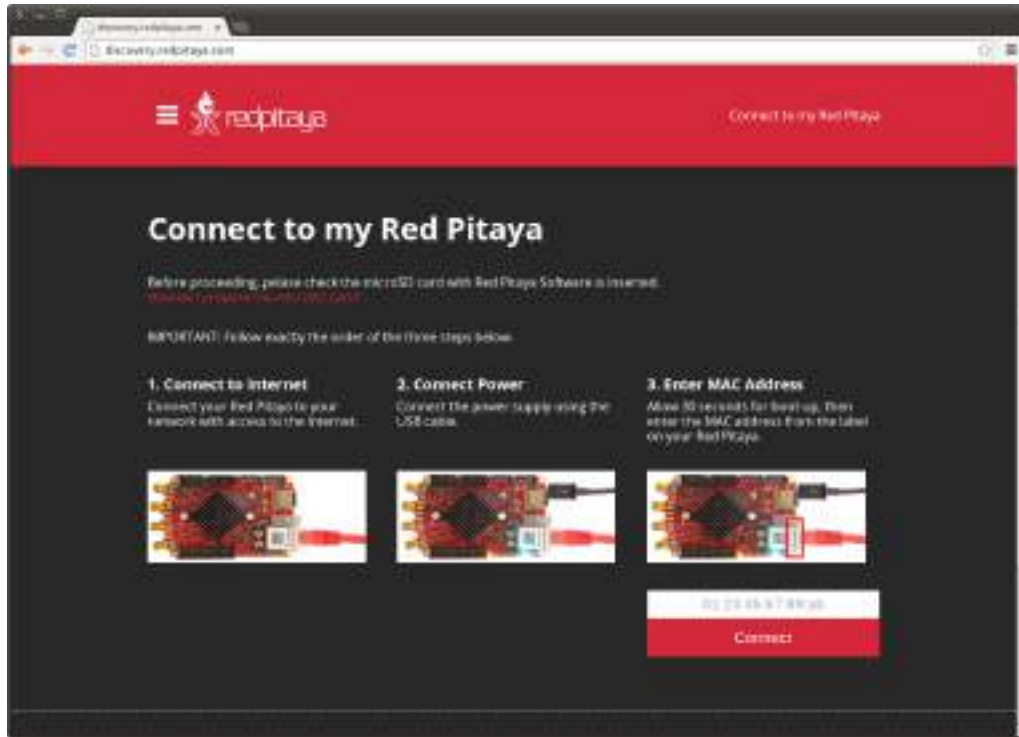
discovery.redpitaya.com ×

discovery.redpitaya.com

redpitaya

Connect to my Red Pitaya

Connect to my Red Pitaya

Before proceeding, please check the microSD card with Red Pitaya Software is inserted.
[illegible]

IMPORTANT: Follow exactly the order of the three steps below.

1. Connect to Internet
Connect your Red Pitaya to your network with access to the Internet.

2. Connect Power
Connect the power supply using the USB cable.

3. Enter MAC Address
Allow 30 seconds for boot up, then enter the MAC address from the label on your Red Pitaya.

01:23:45:67:89:ab

Connect